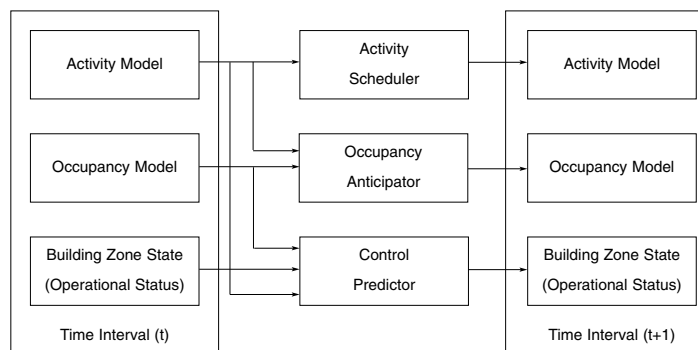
Activity Model

Occupancy Model

Building Zone State
(Operational Status)

Time Interval (t)

Activity
Scheduler

Occupancy
Anticipator

Control
Predictor

Activity Model

Occupancy Model

Building Zone State
(Operational Status)

Time Interval (t+1)